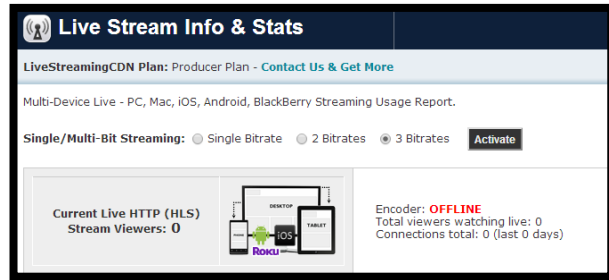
Live Stream Info & Stats

LiveStreamingCDN Plan: Producer Plan - Contact Us & Get More

Multi-Device Live - PC, Mac, iOS, Android, BlackBerry Streaming Usage Report.

Single/Multi-Bit Streaming: Single Bitrate 2 Bitrates 3 Bitrates Activate

Current Live HTTP (HLS) Stream Viewers: 0

DESKTOP
TABLET
PHONE
iOS
Roku

Encoder: OFFLINE
Total viewers watching live: 0
Connections total: 0 (last 0 days)